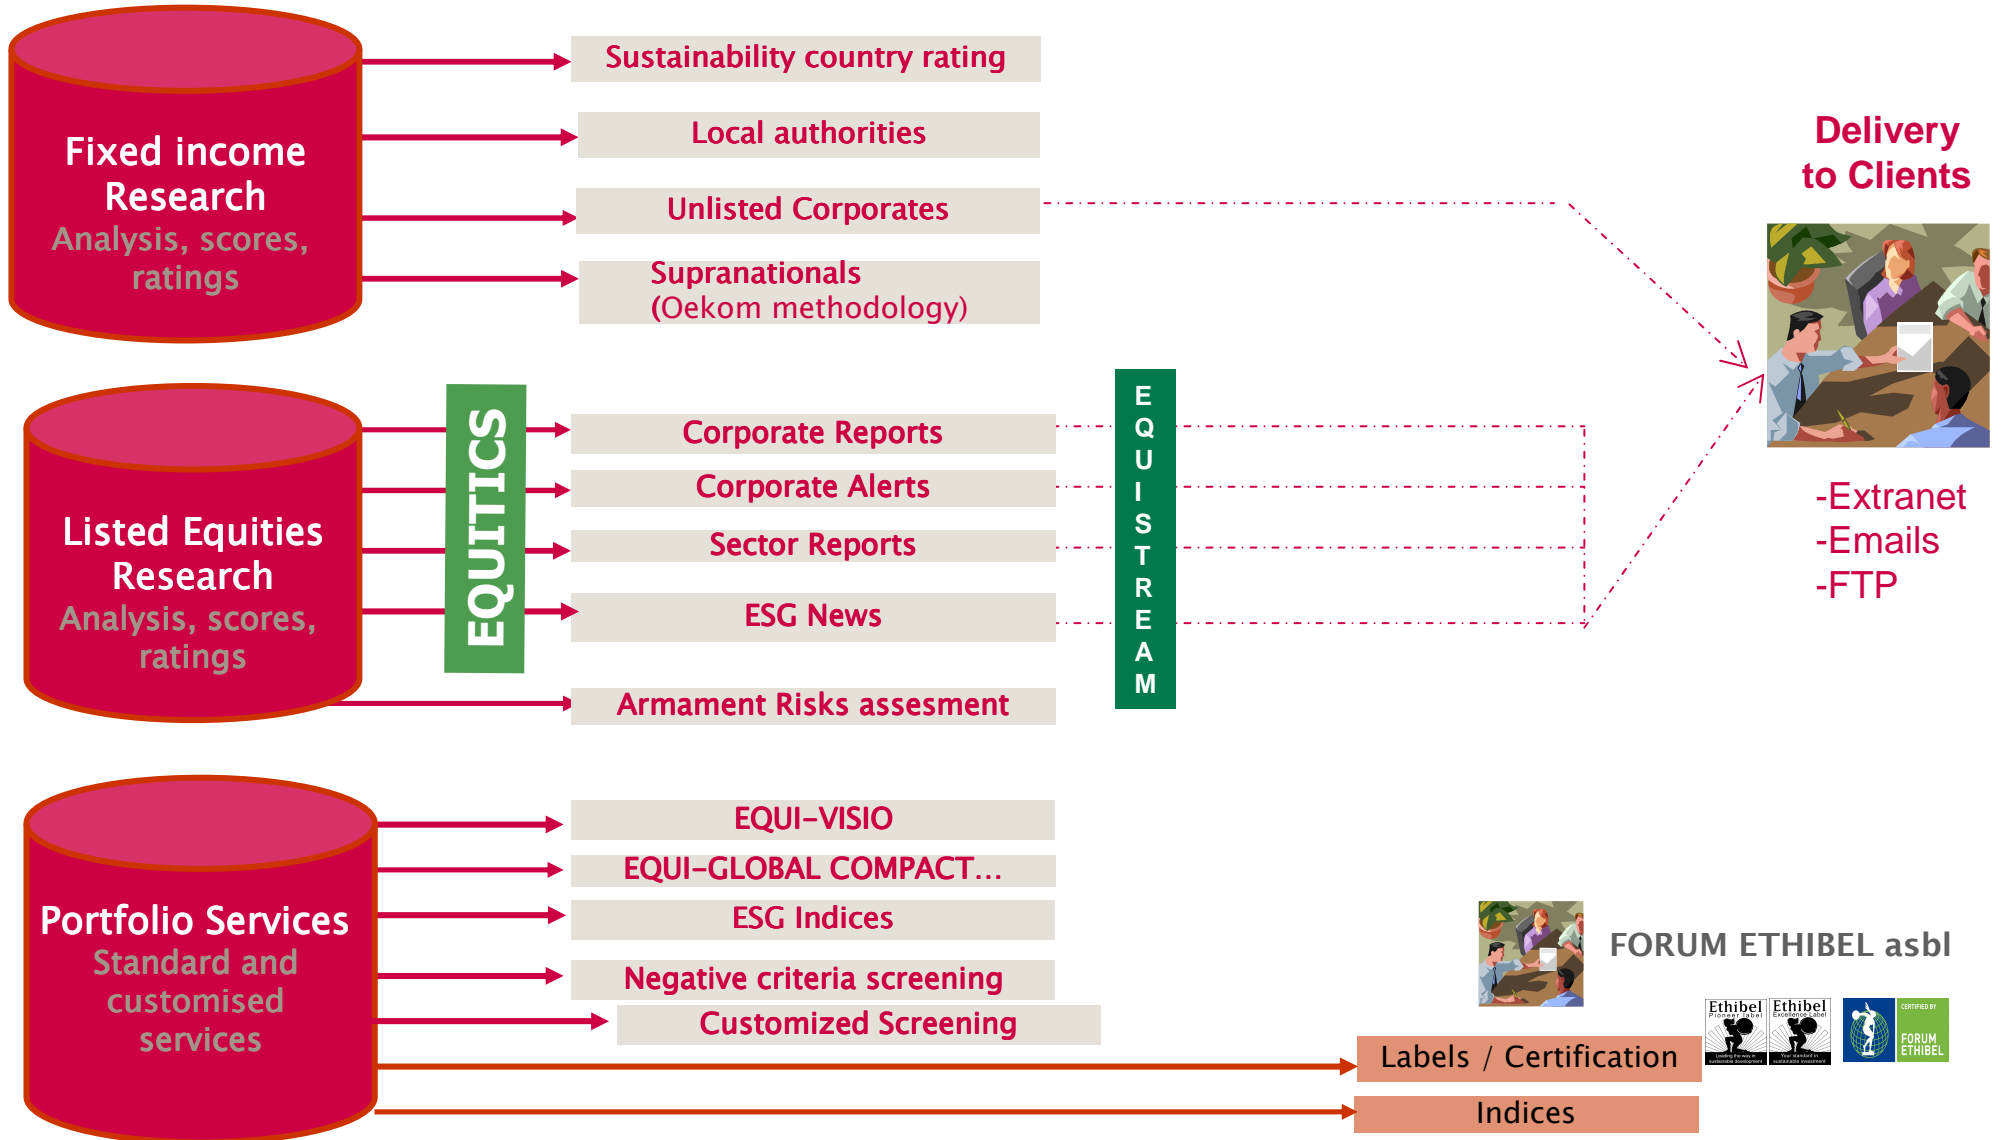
Fixed income Research
Analysis, scores, ratings

Sustainability country rating

Local authorities

Unlisted Corporates

Supranationals
(Oekom methodology)

Delivery to Clients

Listed Equities Research
Analysis, scores, ratings

EQUITICS

Corporate Reports

Corporate Alerts

Sector Reports

ESG News

Armament Risks assesment

EQUISTREAM

-Extranet
-Emails
-FTP

Portfolio Services
Standard and customised services

EQUI-VISIO

EQUI-GLOBAL COMPACT…

ESG Indices

Negative criteria screening

Customized Screening

FORUM ETHIBEL asbl

Ethibel Pioneer label

Ethibel Excellence Label

CERTIFIED BY FORUM ETHIBEL

Labels / Certification

Indices